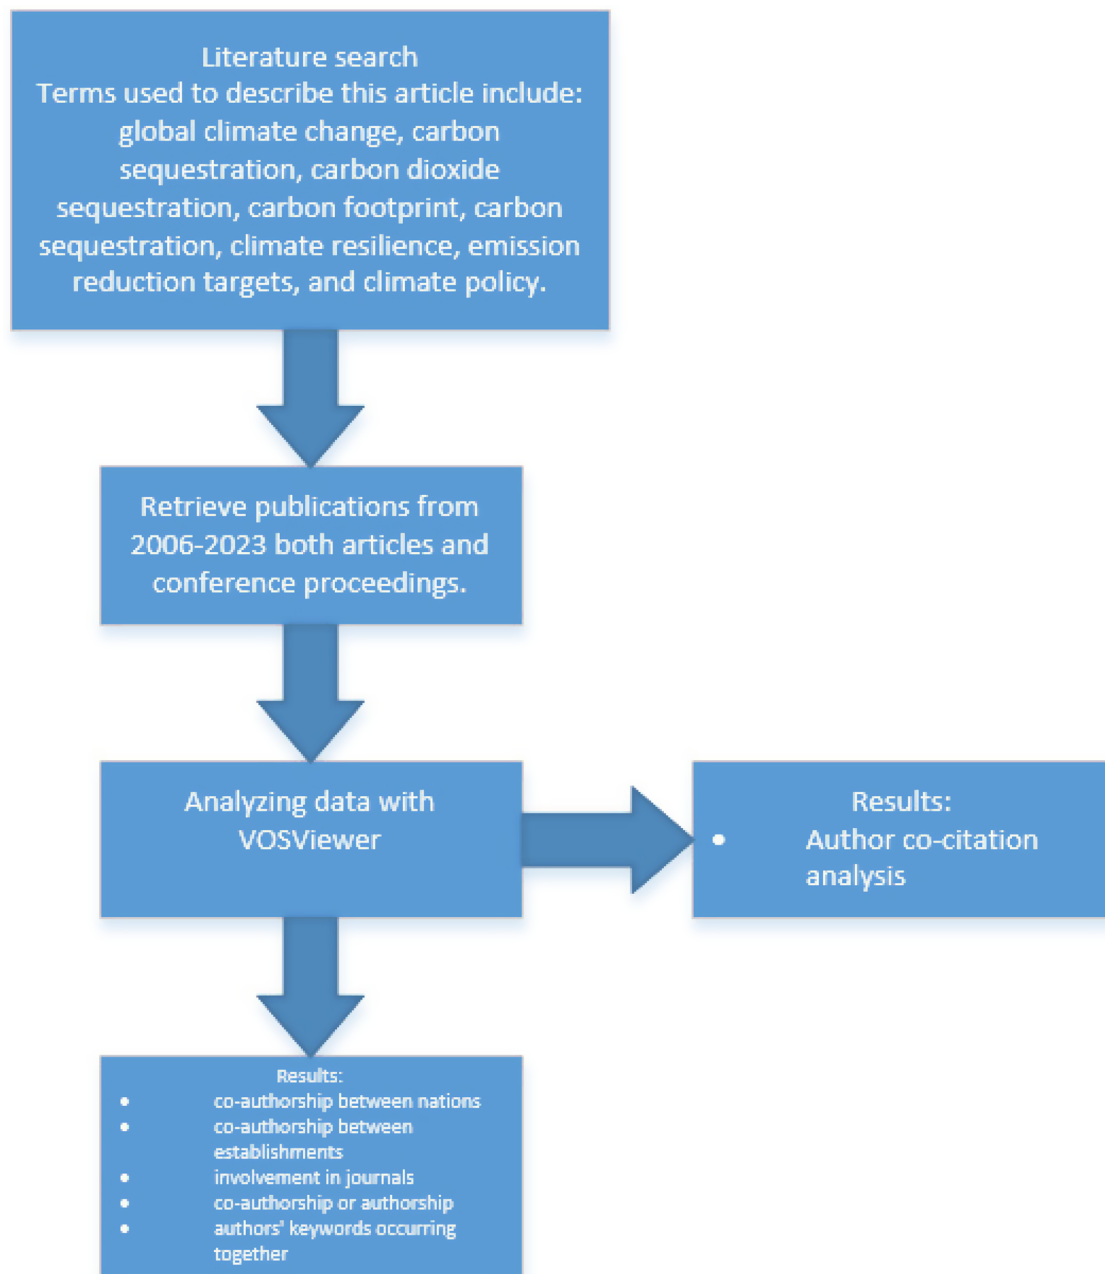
Literature search
Terms used to describe this article include: global climate change, carbon sequestration, carbon dioxide sequestration, carbon footprint, carbon sequestration, climate resilience, emission reduction targets, and climate policy.

Retrieve publications from 2006-2023 both articles and conference proceedings.

Analyzing data with VOSViewer

Results:
• Author co-citation analysis

Results:
• co-authorship between nations
• co-authorship between establishments
• involvement in journals
• co-authorship or authorship
• authors' keywords occurring together